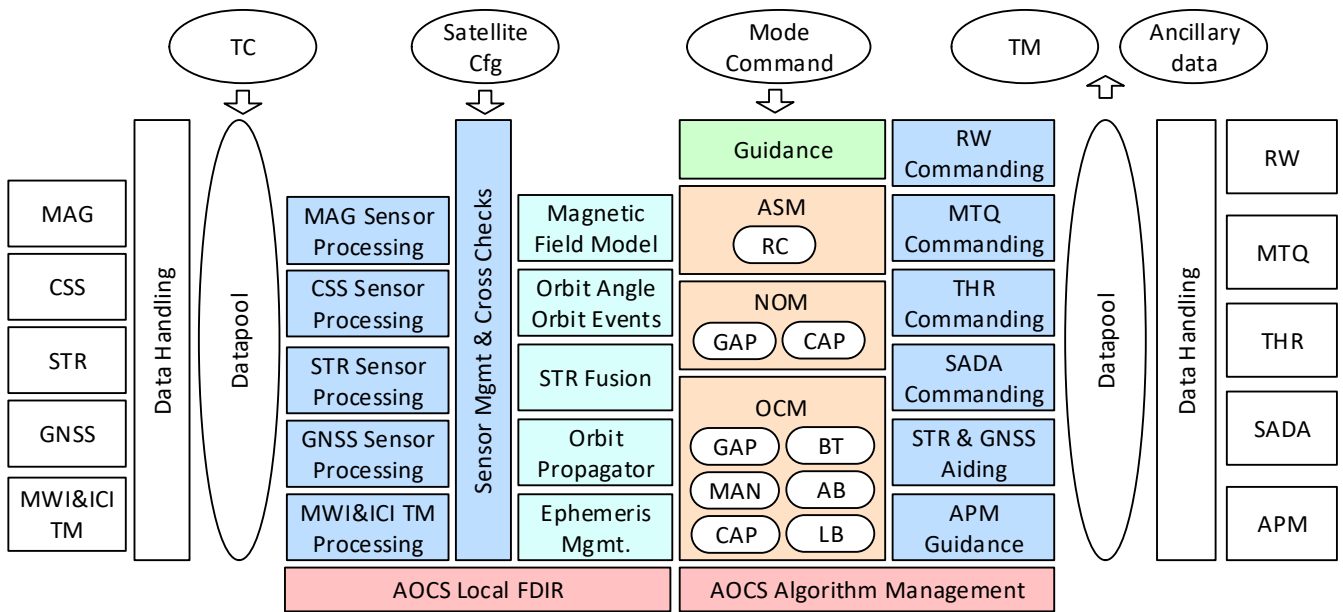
TC

Satellite Cfg

Mode Command

TM

Ancillary data

MAG

CSS

STR

GNSS

MWI&ICI TM

Data Handling

Datapool

MAG Sensor Processing

CSS Sensor Processing

STR Sensor Processing

GNSS Sensor Processing

MWI&ICI TM Processing

Sensor Mgmt & Cross Checks

Magnetic Field Model

Orbit Angle Orbit Events

STR Fusion

Orbit Propagator

Ephemeris Mgmt.

Guidance

ASM

RC

NOM

GAP

CAP

OCM

GAP

BT

MAN

AB

CAP

LB

RW Commanding

MTQ Commanding

THR Commanding

SADA Commanding

STR & GNSS Aiding

APM Guidance

Datapool

Data Handling

RW

MTQ

THR

SADA

APM

AOCS Local FDIR

AOCS Algorithm Management